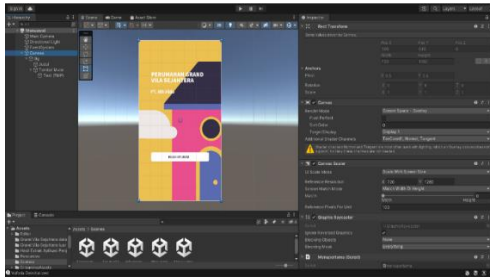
Hierarchy
Scene
Game
Asset Store
Inspector
Main Camera
Directional Light
EventSystem
Canvas
Project
Console
Assets
PERUMAHAN ABANG VILA SEJAHTERA
Rect Transform
Canvas
Canvas Scaler
Graphic Raycaster
UI Scale Mode
Scale With Screen Size
Reference Resolution
Screen Match Mode
Match Width Or Height
Render Mode
Screen Space - Overlay
Pixel Perfect
Sort Order
Target Display
Display 1
Additional Shader Channels
Reference Pixels Per Unit
100